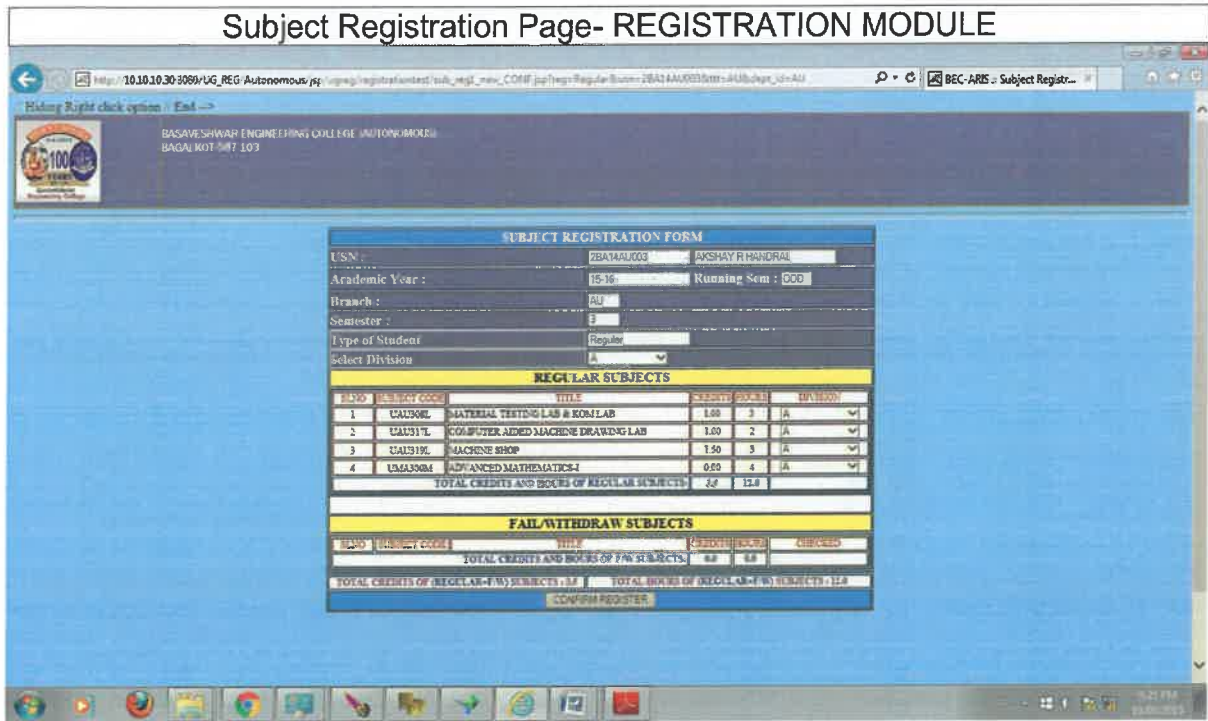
Subject Registration Page- REGISTRATION MODULE

http://10.10.10.30:3080/UG_REG/Autonomous/jsp/ugreg/registrationtest/sub_regd_new_CONF.jsp?reg=Regular&usn=2BA14AU003&ttt=AU&dept_id=AU

BEC-ARIS :: Subject Registr...

Hiding Right click option :: End -->

100 YEARS

BASAVESHWAR ENGINEERING COLLEGE (AUTONOMOUS)
BAGALKOT-587 103

SUBJECT REGISTRATION FORM

USN : 2BA14AU003 AKSHAY R HANDRAL

Academic Year : 15-16 Running Sem : ODD

Branch : AU

Semester : 3

Type of Student Regular

Select Division A

REGULAR SUBJECTS

| SLNO | SUBJECT CODE | TITLE | CREDITS | HOURS | DIVISION |
|---|---|---|---|---|---|
| 1 | UAU308L | MATERIAL TESTING LAB & KOM LAB | 1.00 | 3 | A |
| 2 | UAU317L | COMPUTER AIDED MACHINE DRAWING LAB | 1.00 | 2 | A |
| 3 | UAU319L | MACHINE SHOP | 1.50 | 3 | A |
| 4 | UMA300M | ADVANCED MATHEMATICS-I | 0.00 | 4 | A |
| | | TOTAL CREDITS AND HOURS OF REGULAR SUBJECTS: | 3.5 | 12.0 | |

FAIL/WITHDRAW SUBJECTS

| SLNO | SUBJECT CODE | TITLE | CREDITS | HOURS | CHECKED |
|---|---|---|---|---|---|
| | | TOTAL CREDITS AND HOURS OF F/W SUBJECTS: | 0.0 | 0.0 | |

TOTAL CREDITS OF (REGULAR+F/W) SUBJECTS : 3.5   TOTAL HOURS OF (REGULAR+F/W) SUBJECTS : 12.0

CONFIRM REGISTER